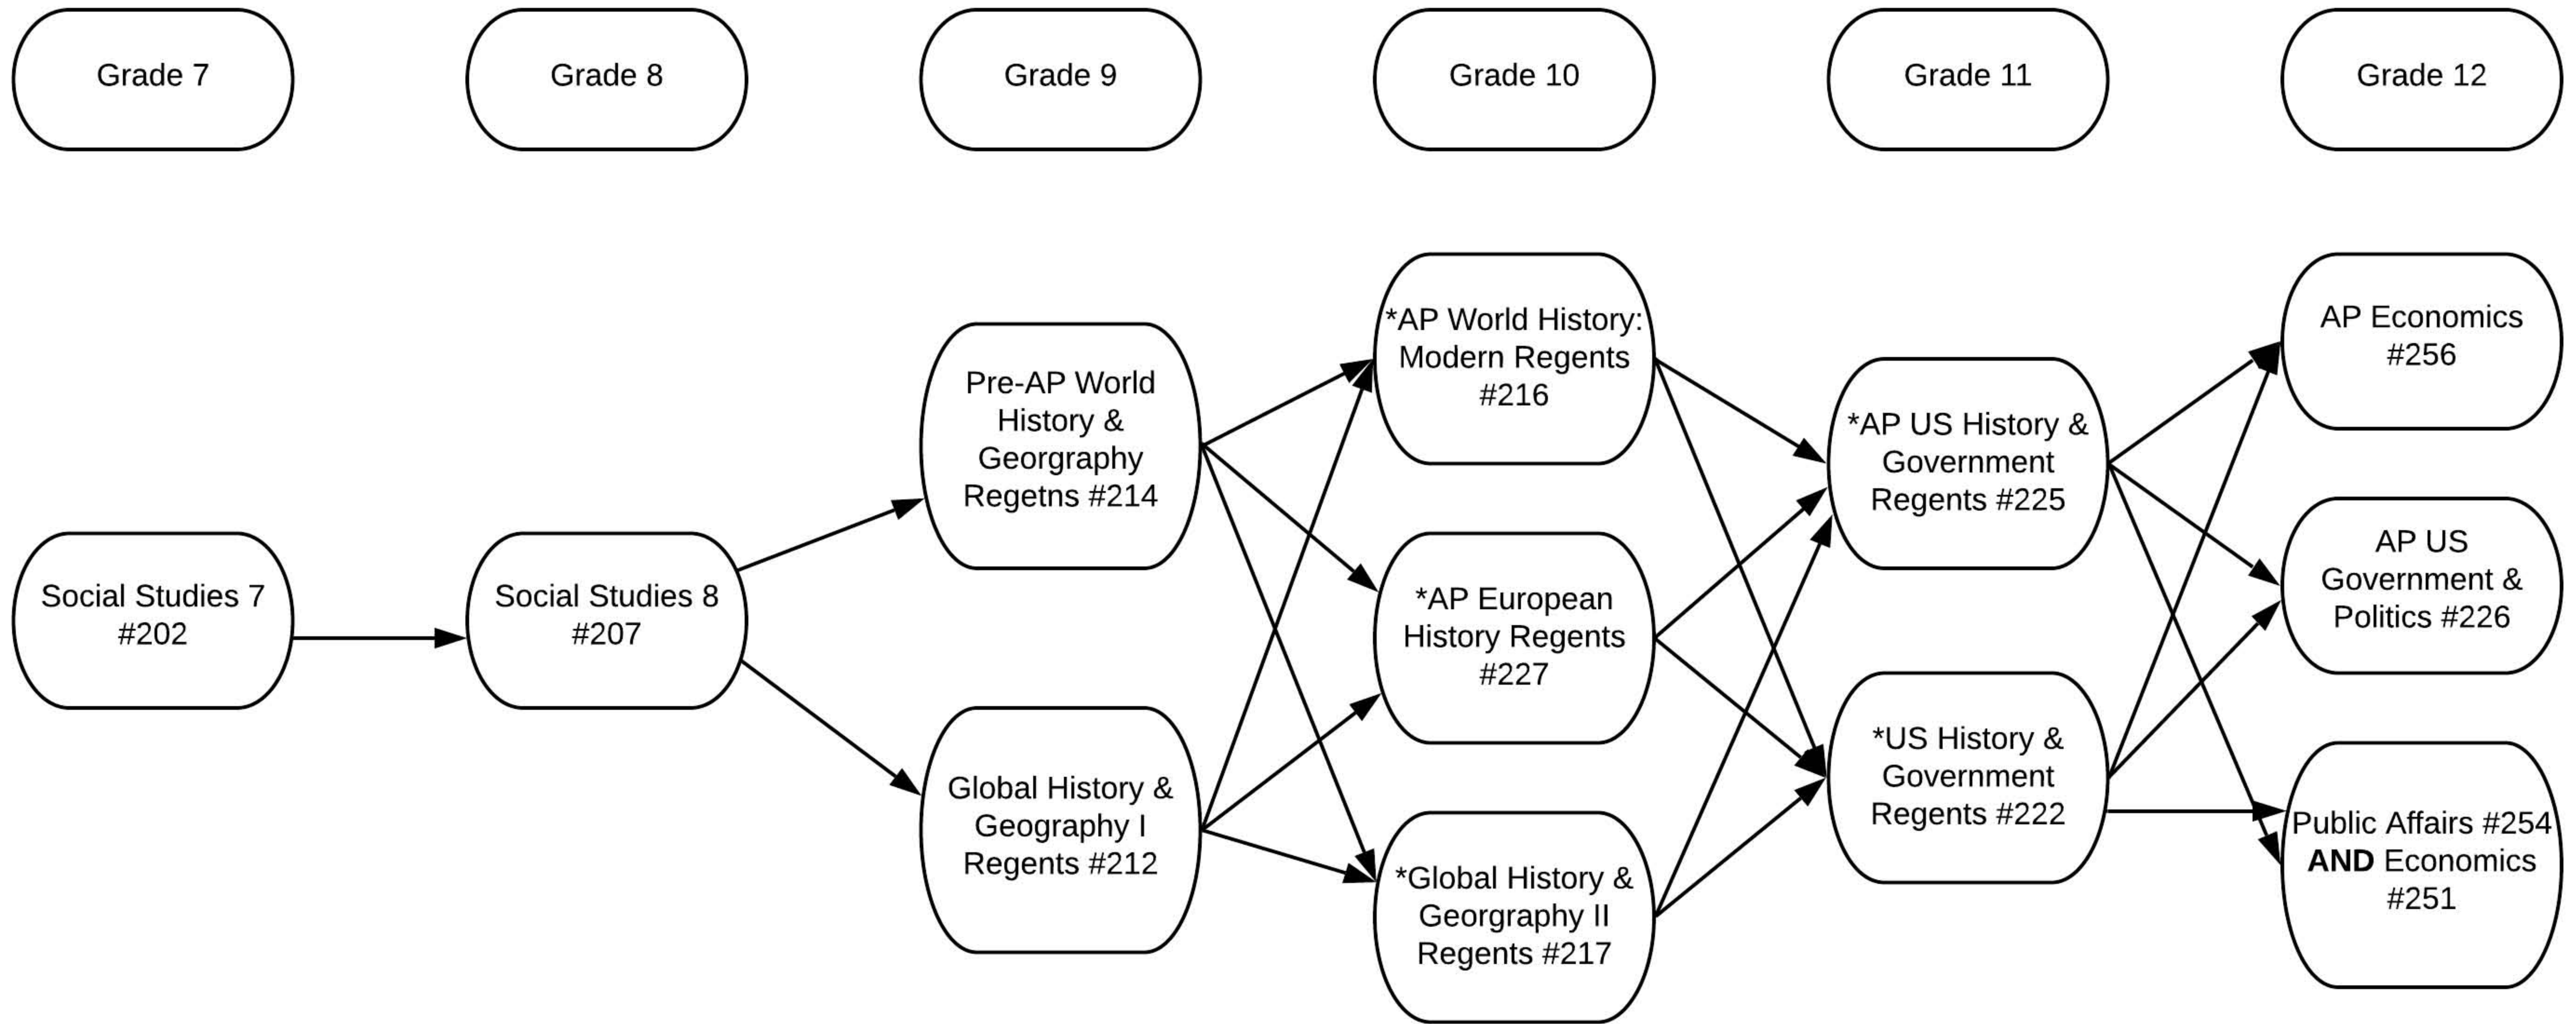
Grade 7

Grade 8

Grade 9

Grade 10

Grade 11

Grade 12

Social Studies 7 #202

Social Studies 8 #207

Pre-AP World History & Georgraphy Regetns #214

Global History & Geography I Regents #212

*AP World History: Modern Regents #216

*AP European History Regents #227

*Global History & Georgraphy II Regents #217

*AP US History & Government Regents #225

*US History & Government Regents #222

AP Economics #256

AP US Government & Politics #226

Public Affairs #254 **AND** Economics #251